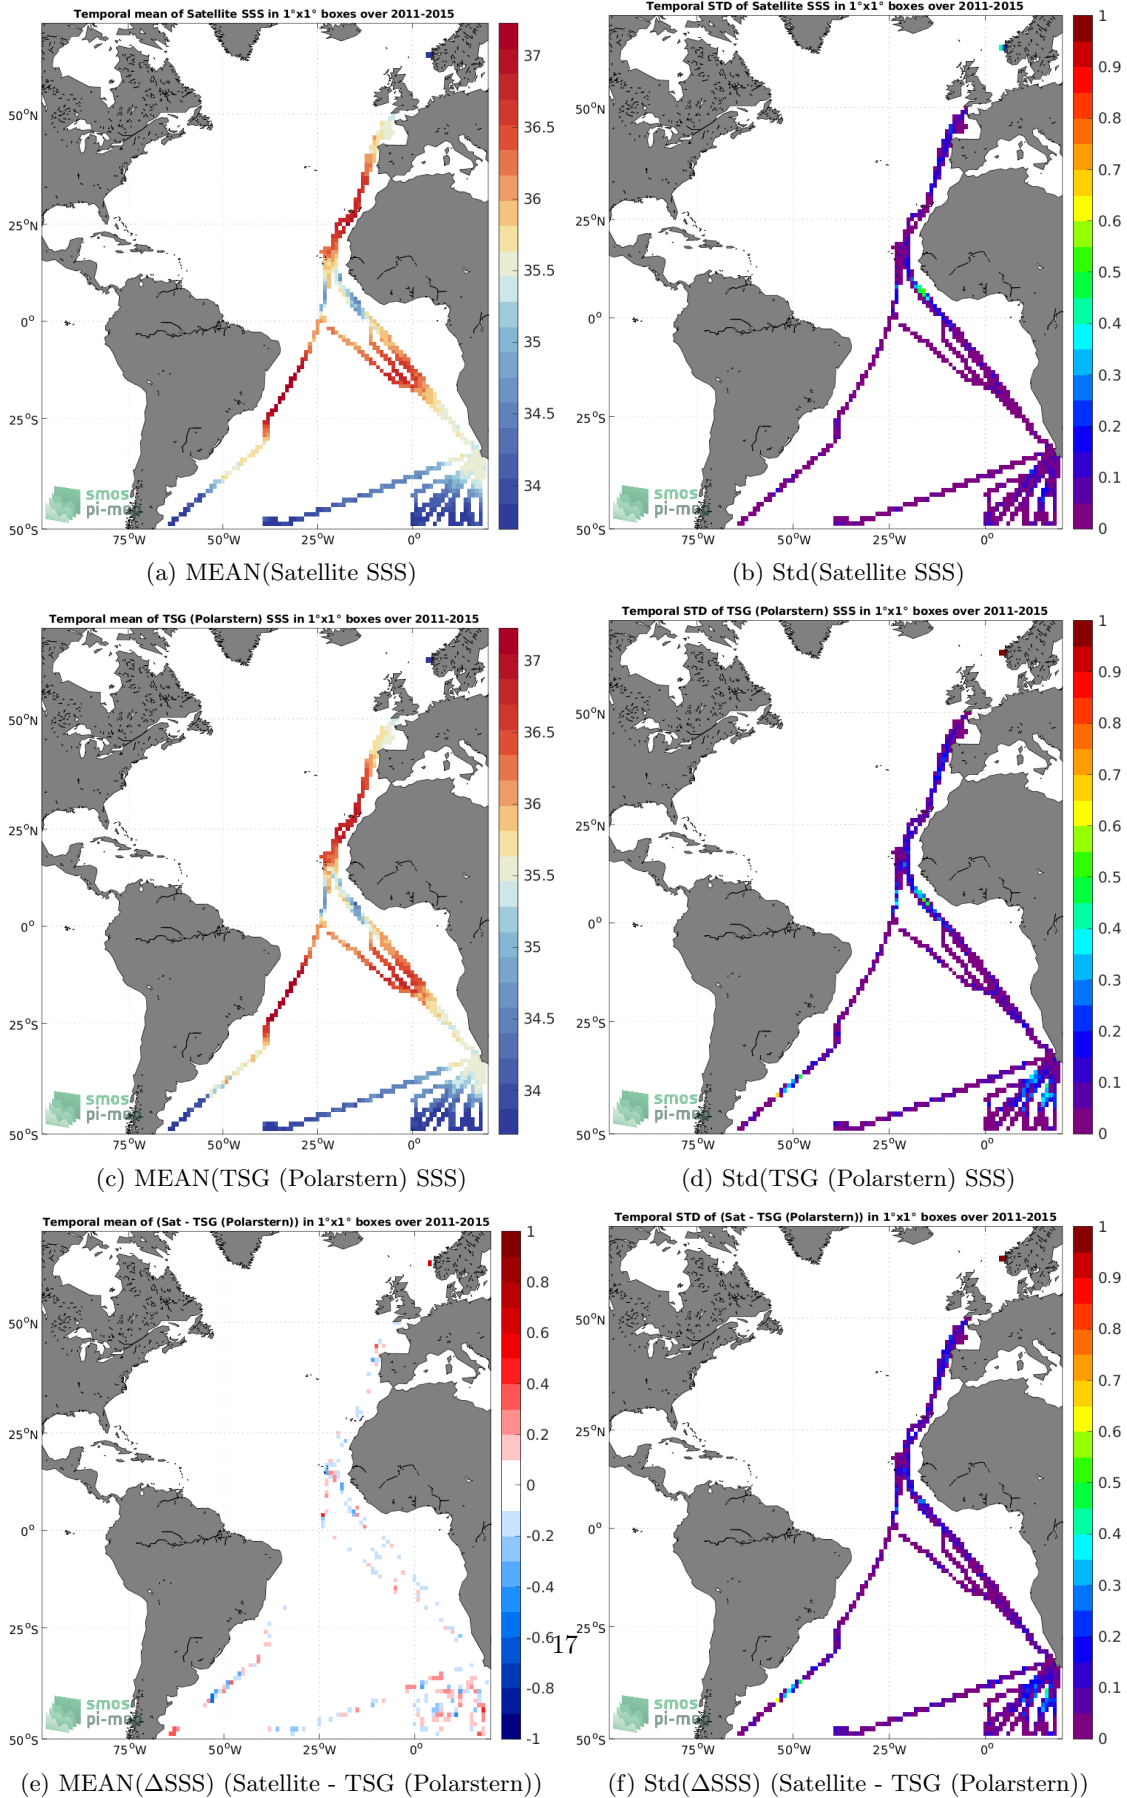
Temporal mean of Satellite SSS in 1°x1° boxes over 2011-2015

50°N
25°N
0°
25°S
50°S
75°W 50°W 25°W 0°

37
36.5
36
35.5
35
34.5
34

smos pi-mep

(a) MEAN(Satellite SSS)

Temporal STD of Satellite SSS in 1°x1° boxes over 2011-2015

50°N
25°N
0°
25°S
50°S
75°W 50°W 25°W 0°

1
0.9
0.8
0.7
0.6
0.5
0.4
0.3
0.2
0.1
0

smos pi-mep

(b) Std(Satellite SSS)

Temporal mean of TSG (Polarstern) SSS in 1°x1° boxes over 2011-2015

50°N
25°N
0°
25°S
50°S
75°W 50°W 25°W 0°

37
36.5
36
35.5
35
34.5
34

smos pi-mep

(c) MEAN(TSG (Polarstern) SSS)

Temporal STD of TSG (Polarstern) SSS in 1°x1° boxes over 2011-2015

50°N
25°N
0°
25°S
50°S
75°W 50°W 25°W 0°

1
0.9
0.8
0.7
0.6
0.5
0.4
0.3
0.2
0.1
0

smos pi-mep

(d) Std(TSG (Polarstern) SSS)

Temporal mean of (Sat - TSG (Polarstern)) in 1°x1° boxes over 2011-2015

50°N
25°N
0°
25°S
50°S
75°W 50°W 25°W 0°

1
0.8
0.6
0.4
0.2
0
-0.2
-0.4
-0.6
-0.8
-1

smos pi-mep

17

(e) MEAN($\Delta$SSS) (Satellite - TSG (Polarstern))

Temporal STD of (Sat - TSG (Polarstern)) in 1°x1° boxes over 2011-2015

50°N
25°N
0°
25°S
50°S
75°W 50°W 25°W 0°

1
0.9
0.8
0.7
0.6
0.5
0.4
0.3
0.2
0.1
0

smos pi-mep

(f) Std($\Delta$SSS) (Satellite - TSG (Polarstern))